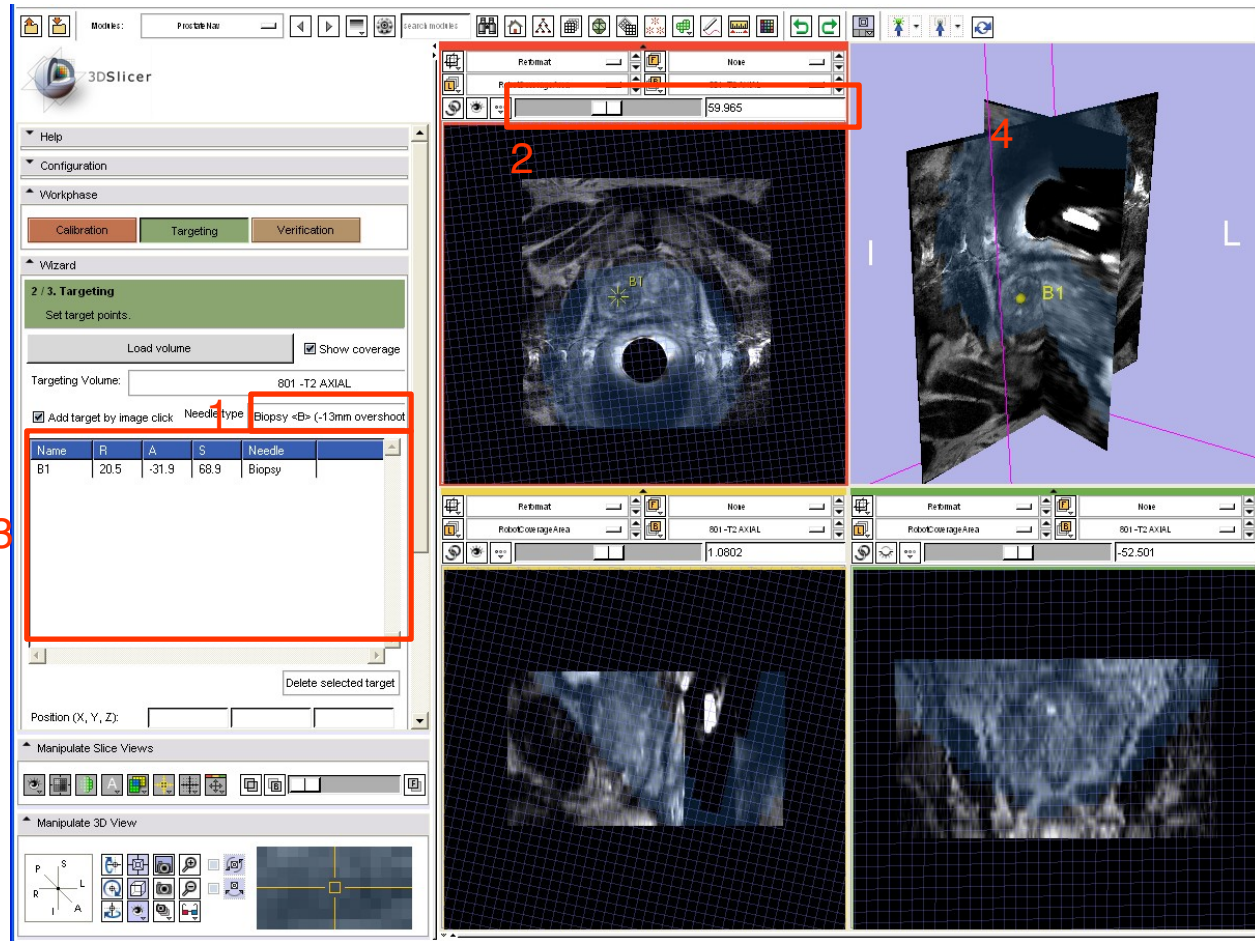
Modules: ProstateNav
search modules
3DSlicer
Help
Configuration
Workphase
Calibration
Targeting
Verification
Wizard
2 / 3. Targeting
Set target points.
Load volume
Show coverage
Targeting Volume: 801 -T2 AXIAL
Add target by image click
Needle type
Biopsy <B> (-13mm overshoot
1
| Name | R | A | S | Needle |
|---|---|---|---|---|
| B1 | 20.5 | -31.9 | 68.9 | Biopsy |
3
Delete selected target
Position (X, Y, Z):
Manipulate Slice Views
Manipulate 3D View
P S R L I A
Reformat
None
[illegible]
59.965
2
B1
4
I
L
B1
Reformat
None
RobotCoverageArea
801 -T2 AXIAL
1.0802
Reformat
None
RobotCoverageArea
801 -T2 AXIAL
-52.501